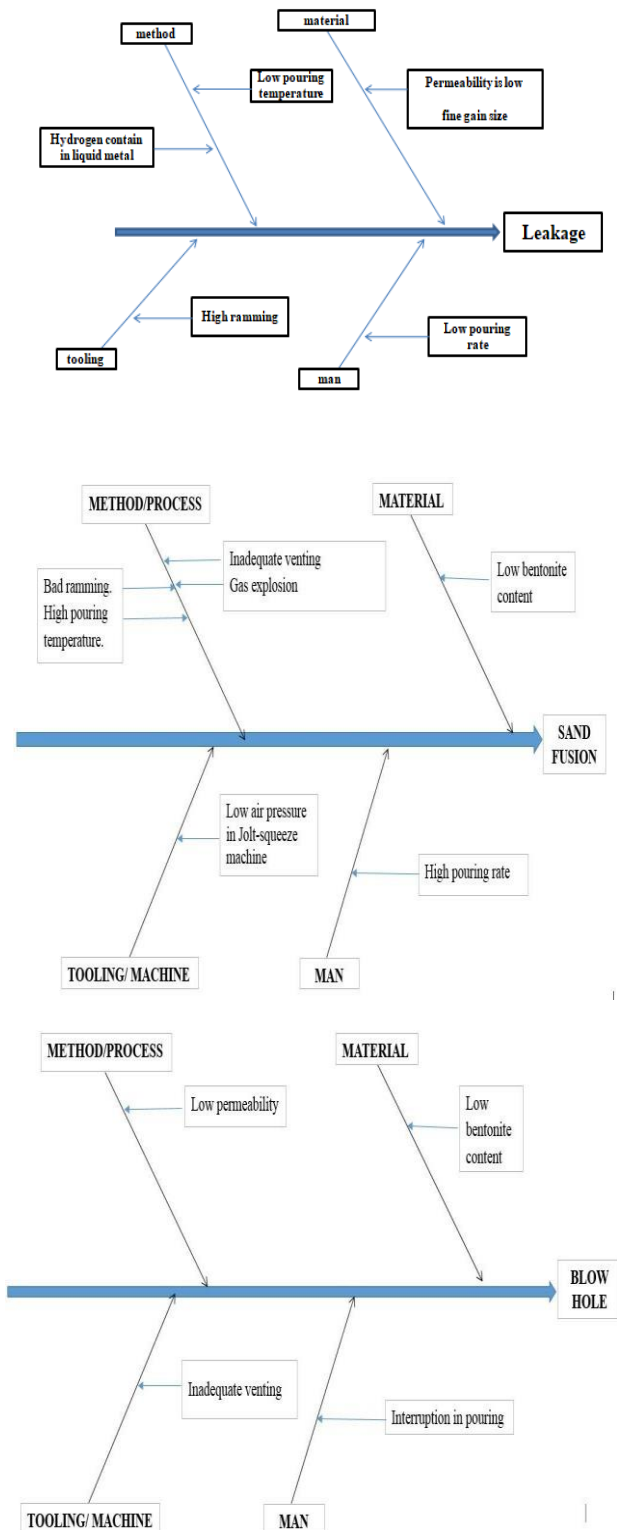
method

material

Low pouring temperature

Permeability is low fine gain size

Hydrogen contain in liquid metal

Leakage

High ramming

Low pouring rate

tooling

man

METHOD/PROCESS

MATERIAL

Inadequate venting Gas explosion

Bad ramming. High pouring temperature.

Low bentonite content

SAND FUSION

Low air pressure in Jolt-squeeze machine

High pouring rate

TOOLING/ MACHINE

MAN

METHOD/PROCESS

MATERIAL

Low permeability

Low bentonite content

BLOW HOLE

Inadequate venting

Interruption in pouring

TOOLING/ MACHINE

MAN